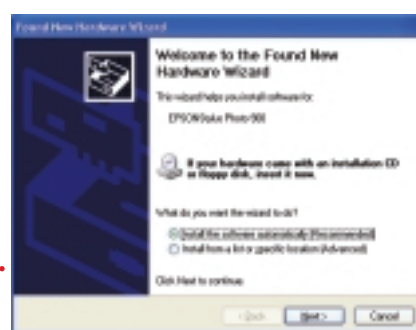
Found New Hardware Wizard

Welcome to the Found New Hardware Wizard

This wizard helps you install software for:

EPSON Stylus Photo 900

If your hardware came with an installation CD or floppy disk, insert it now.

What do you want the wizard to do?

Install the software automatically (Recommended)

Install from a list or specific location (Advanced)

Click Next to continue.

< Back

Next >

Cancel